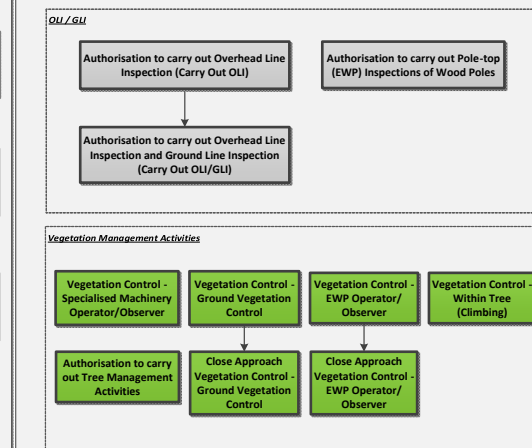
OLI / GLI

Authorisation to carry out Overhead Line Inspection (Carry Out OLI)

Authorisation to carry out Pole-top (EWP) Inspections of Wood Poles

Authorisation to carry out Overhead Line Inspection and Ground Line Inspection (Carry Out OLI/GLI)

Vegetation Management Activities

Vegetation Control - Specialised Machinery Operator/Observer

Vegetation Control - Ground Vegetation Control

Vegetation Control - EWP Operator/ Observer

Vegetation Control - Within Tree (Climbing)

Authorisation to carry out Tree Management Activities

Close Approach Vegetation Control - Ground Vegetation Control

Close Approach Vegetation Control - EWP Operator/ Observer